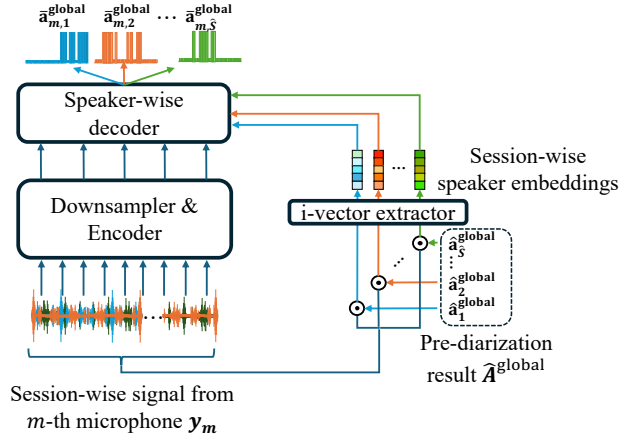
$\bar{\mathbf{a}}_{m,1}^{\mathbf{global}}$ $\bar{\mathbf{a}}_{m,2}^{\mathbf{global}}$ $\cdots$ $\bar{\mathbf{a}}_{m,\hat{S}}^{\mathbf{global}}$

Speaker-wise decoder

Downsampler & Encoder

Session-wise speaker embeddings

i-vector extractor

$\hat{\mathbf{a}}_{\hat{S}}^{\mathbf{global}}$
$\vdots$
$\hat{\mathbf{a}}_{2}^{\mathbf{global}}$
$\hat{\mathbf{a}}_{1}^{\mathbf{global}}$

Pre-diarization result $\widehat{\boldsymbol{A}}^{\mathrm{global}}$

Session-wise signal from $m$-th microphone $\boldsymbol{y_m}$